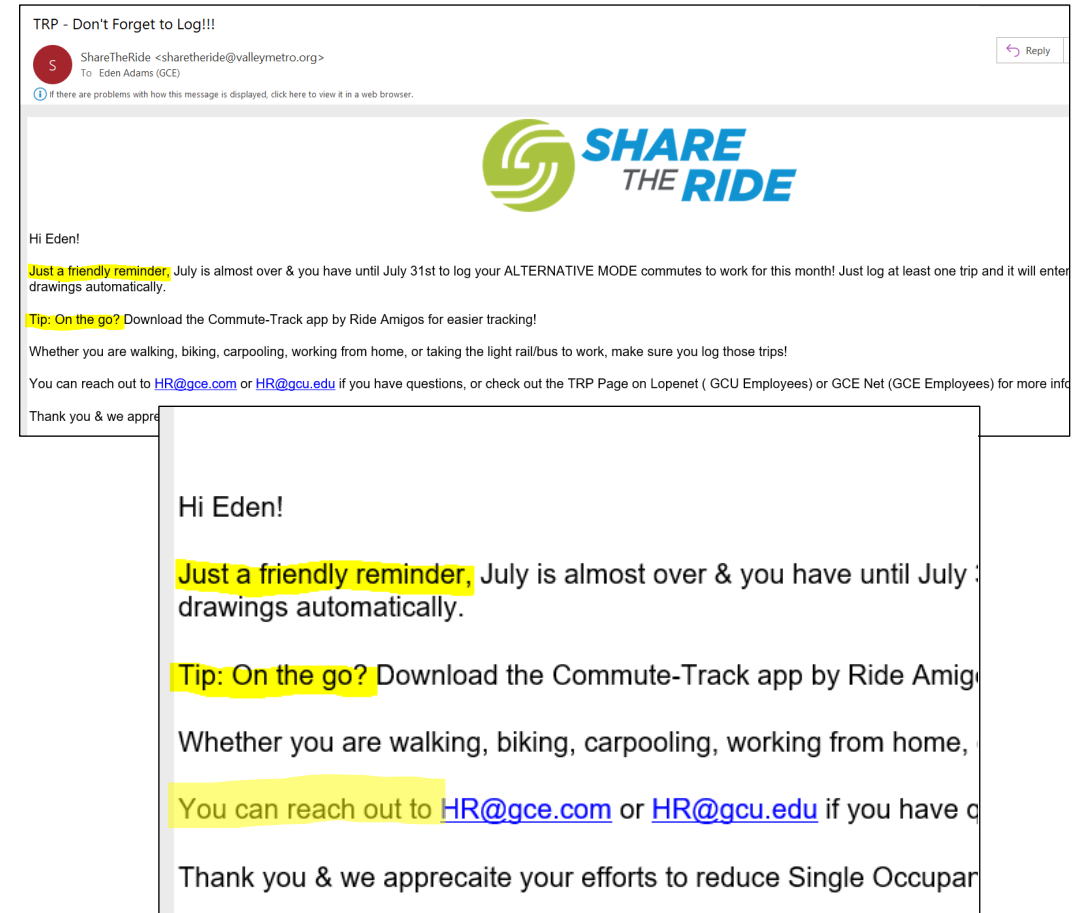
TRP - Don't Forget to Log!!!

S
ShareTheRide <sharetheride@valleymetro.org>
To Eden Adams (GCE)

Reply

If there are problems with how this message is displayed, click here to view it in a web browser.

SHARE THE RIDE

Hi Eden!

Just a friendly reminder, July is almost over & you have until July 31st to log your ALTERNATIVE MODE commutes to work for this month! Just log at least one trip and it will enter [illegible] drawings automatically.

Tip: On the go? Download the Commute-Track app by Ride Amigos for easier tracking!

Whether you are walking, biking, carpooling, working from home, or taking the light rail/bus to work, make sure you log those trips!

You can reach out to HR@gce.com or HR@gcu.edu if you have questions, or check out the TRP Page on Lopenet ( GCU Employees) or GCE Net (GCE Employees) for more info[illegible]

Thank you & we appre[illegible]

Hi Eden!

Just a friendly reminder, July is almost over & you have until July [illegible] drawings automatically.

Tip: On the go? Download the Commute-Track app by Ride Amig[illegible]

Whether you are walking, biking, carpooling, working from home, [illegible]

You can reach out to HR@gce.com or HR@gcu.edu if you have q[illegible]

Thank you & we apprecaite your efforts to reduce Single Occupar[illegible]